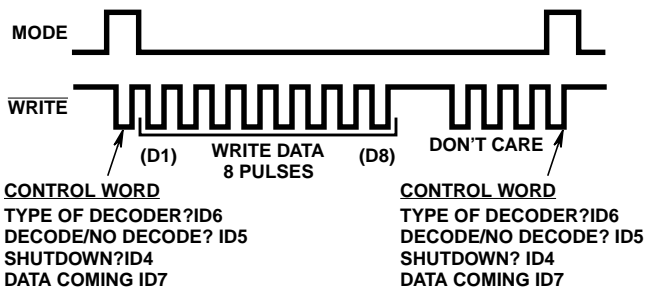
MODE

$\overline{\text{WRITE}}$

(D1)

WRITE DATA
8 PULSES

(D8)

DON'T CARE

CONTROL WORD
TYPE OF DECODER?ID6
DECODE/NO DECODE? ID5
SHUTDOWN?ID4
DATA COMING ID7

CONTROL WORD
TYPE OF DECODER?ID6
DECODE/NO DECODE? ID5
SHUTDOWN? ID4
DATA COMING ID7